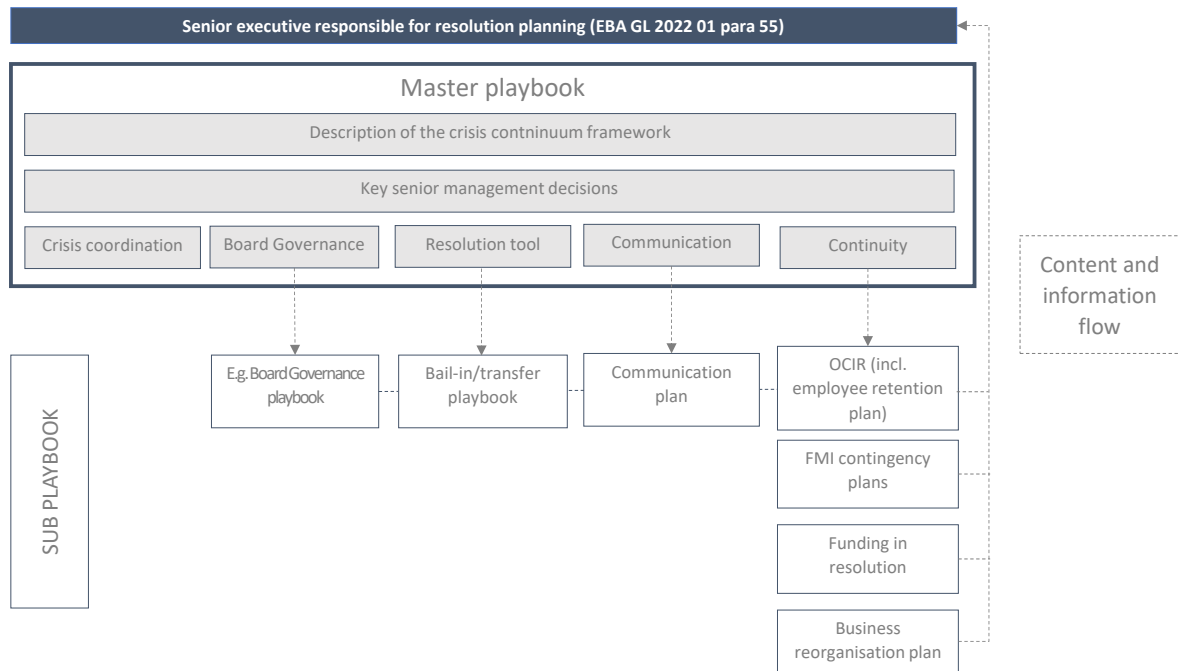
Senior executive responsible for resolution planning (EBA GL 2022 01 para 55)

Master playbook

Description of the crisis contninuum framework

Key senior management decisions

Crisis coordination

Board Governance

Resolution tool

Communication

Continuity

Content and information flow

SUB PLAYBOOK

E.g. Board Governance playbook

Bail-in/transfer playbook

Communication plan

OCIR (incl. employee retention plan)

FMI contingency plans

Funding in resolution

Business reorganisation plan